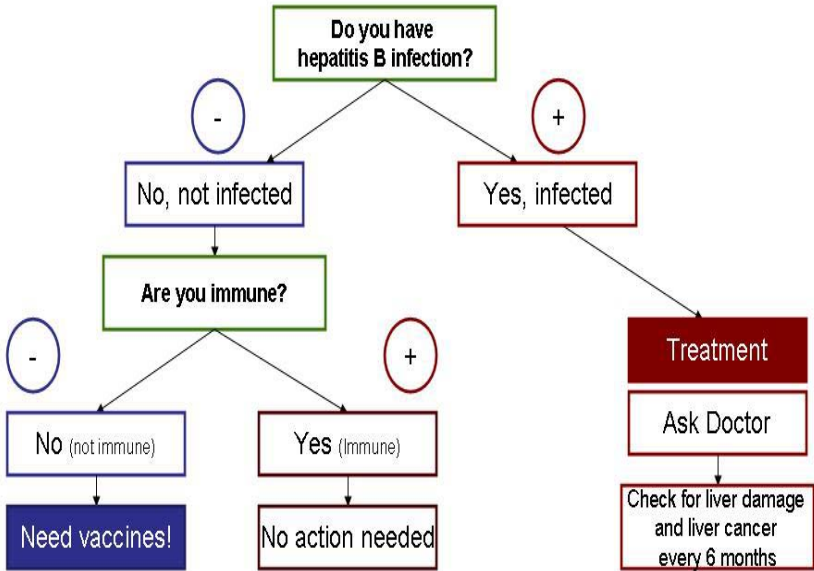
Do you have hepatitis B infection?

-

+

No, not infected

Yes, infected

Are you immune?

-

+

Treatment

Ask Doctor

No (not immune)

Yes (Immune)

Need vaccines!

No action needed

Check for liver damage and liver cancer every 6 months